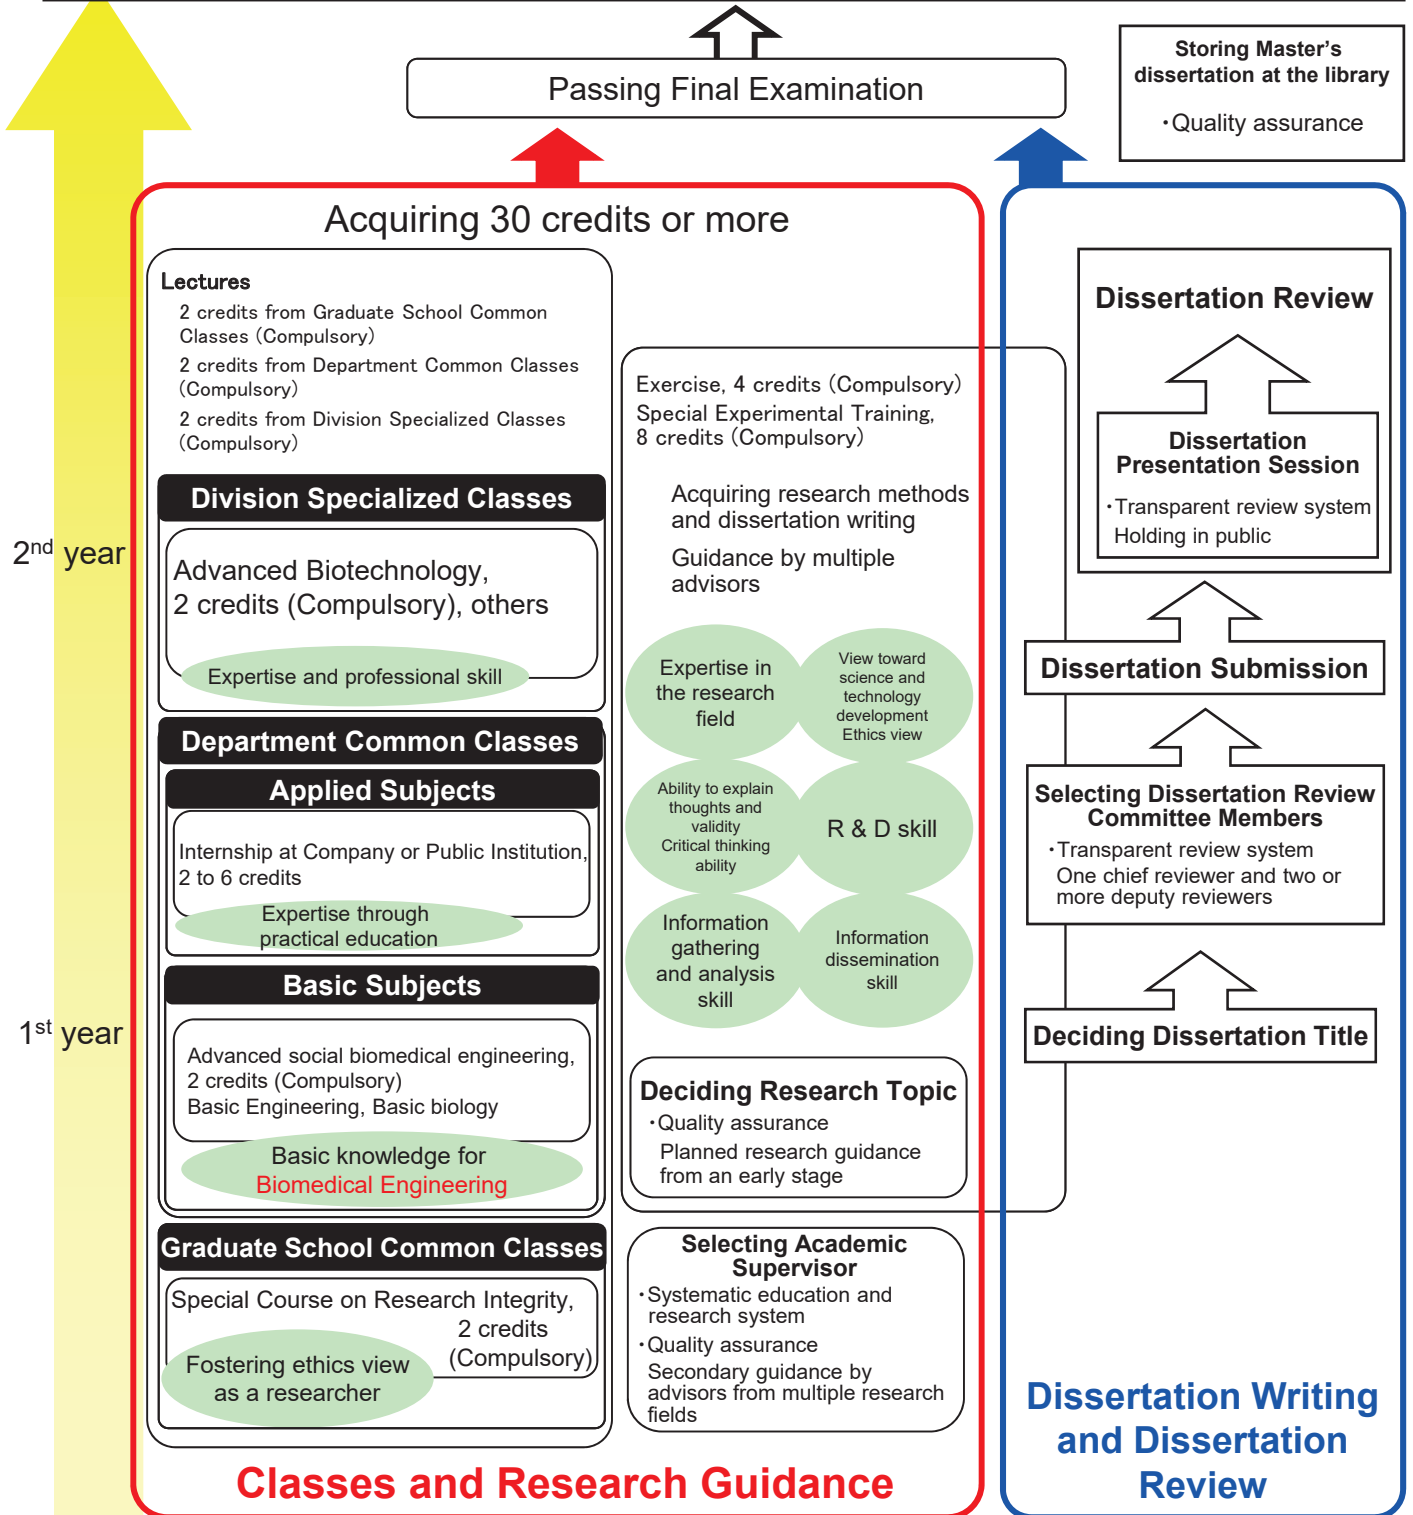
Passing Final Examination

Storing Master's dissertation at the library

・Quality assurance

2$^{nd}$ year

1$^{st}$ year

Acquiring 30 credits or more

Lectures

2 credits from Graduate School Common Classes (Compulsory)

2 credits from Department Common Classes (Compulsory)

2 credits from Division Specialized Classes (Compulsory)

Division Specialized Classes

Advanced Biotechnology, 2 credits (Compulsory), others

Expertise and professional skill

Department Common Classes

Applied Subjects

Internship at Company or Public Institution, 2 to 6 credits

Expertise through practical education

Basic Subjects

Advanced social biomedical engineering, 2 credits (Compulsory)
Basic Engineering, Basic biology

Basic knowledge for Biomedical Engineering

Graduate School Common Classes

Special Course on Research Integrity, 2 credits (Compulsory)

Fostering ethics view as a researcher

Exercise, 4 credits (Compulsory)
Special Experimental Training, 8 credits (Compulsory)

Acquiring research methods and dissertation writing

Guidance by multiple advisors

Expertise in the research field

View toward science and technology development Ethics view

Ability to explain thoughts and validity Critical thinking ability

R & D skill

Information gathering and analysis skill

Information dissemination skill

Deciding Research Topic

・Quality assurance
Planned research guidance from an early stage

Selecting Academic Supervisor

・Systematic education and research system
・Quality assurance
Secondary guidance by advisors from multiple research fields

Classes and Research Guidance

Dissertation Review

Dissertation Presentation Session

・Transparent review system
Holding in public

Dissertation Submission

Selecting Dissertation Review Committee Members

・Transparent review system
One chief reviewer and two or more deputy reviewers

Deciding Dissertation Title

Dissertation Writing and Dissertation Review